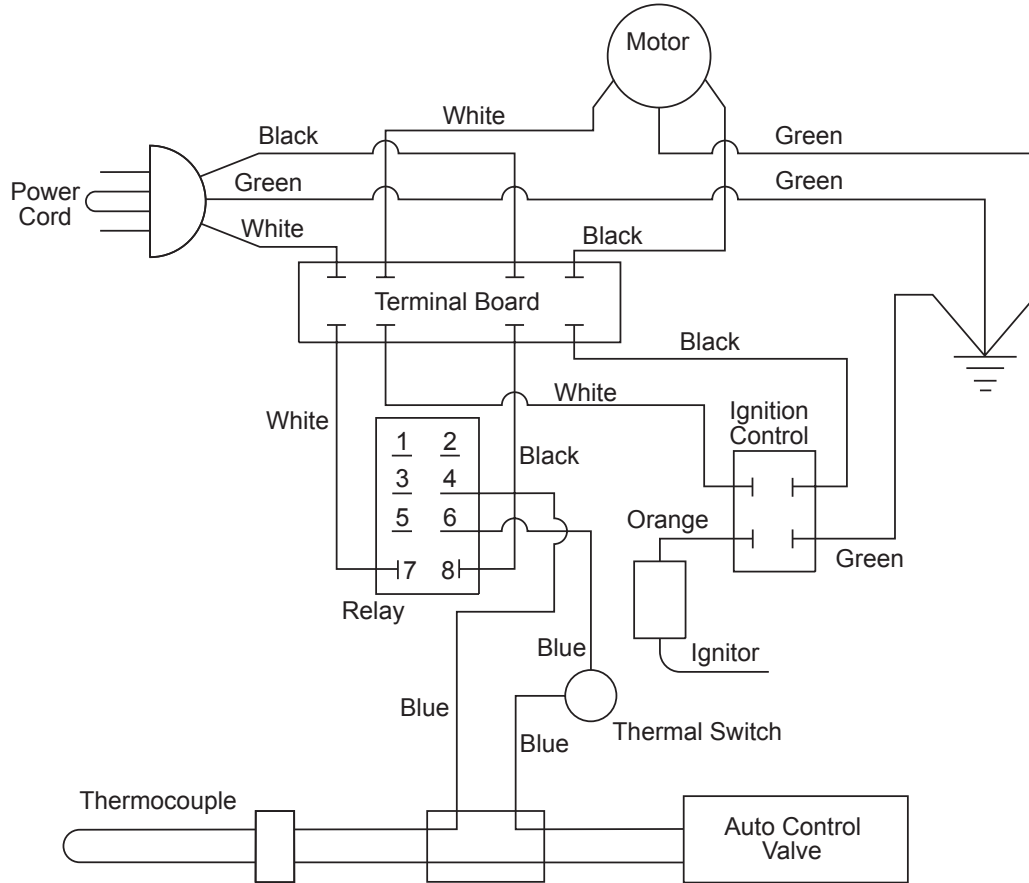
Motor

White

Black

Green

Green

Green

Power Cord

White

Black

Terminal Board

Black

White

White

Ignition Control

1 2
3 4
5 6
7 8

Black

Orange

Green

Relay

Ignitor

Blue

Blue

Thermal Switch

Blue

Thermocouple

Auto Control Valve